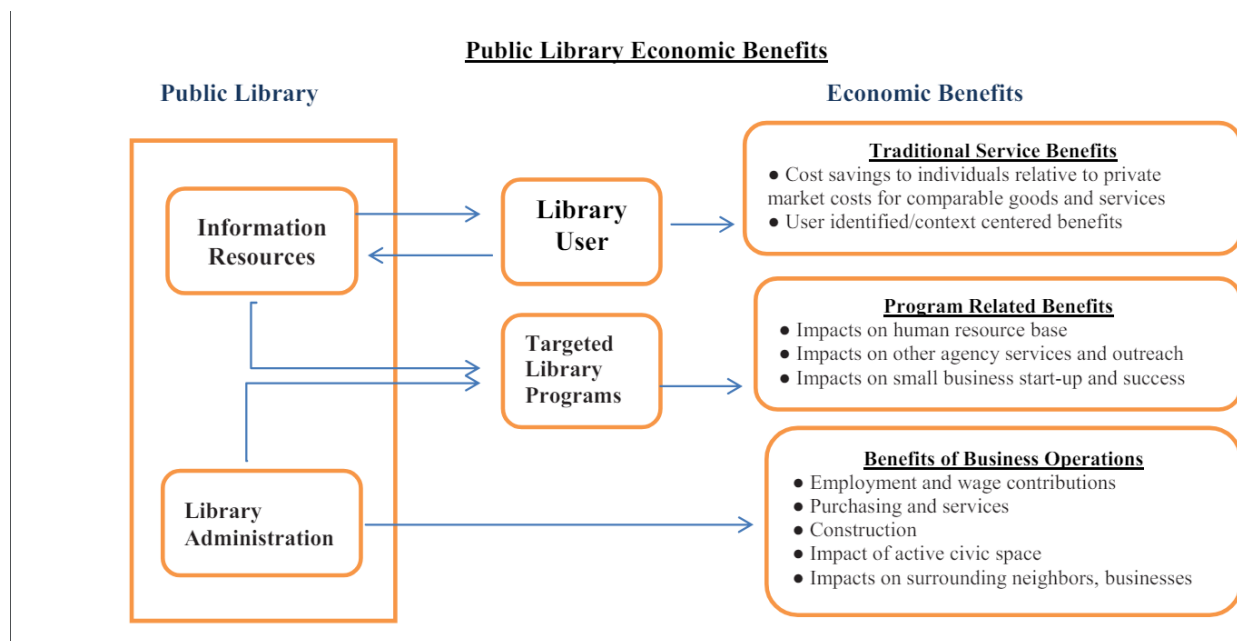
Public Library Economic Benefits

Public Library

Economic Benefits

Information Resources

Library User

Targeted Library Programs

Library Administration

Traditional Service Benefits
● Cost savings to individuals relative to private market costs for comparable goods and services
● User identified/context centered benefits

Program Related Benefits
● Impacts on human resource base
● Impacts on other agency services and outreach
● Impacts on small business start-up and success

Benefits of Business Operations
● Employment and wage contributions
● Purchasing and services
● Construction
● Impact of active civic space
● Impacts on surrounding neighbors, businesses